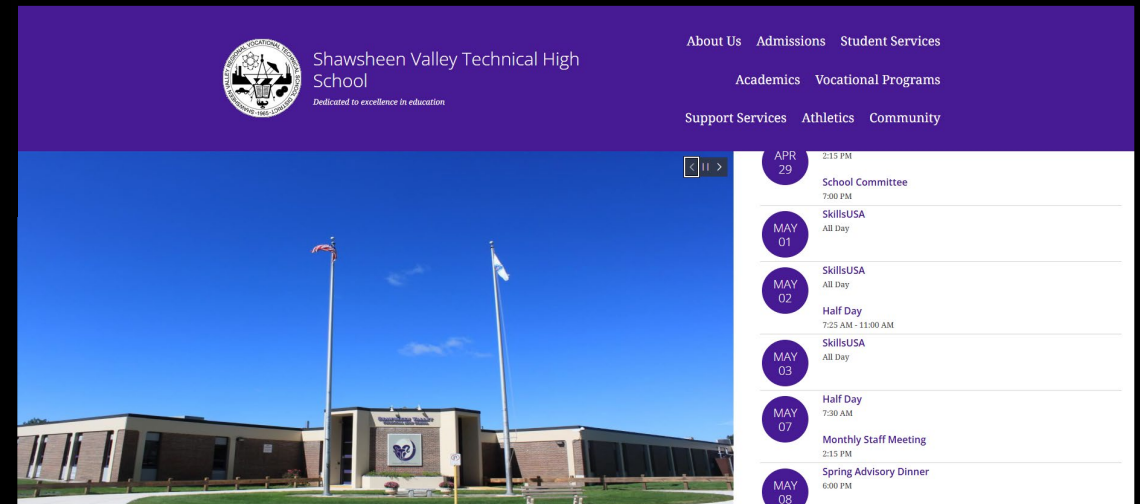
Shawsheen Valley Technical High School
Dedicated to excellence in education

About Us Admissions Student Services
Academics Vocational Programs
Support Services Athletics Community

APR 29
2:15 PM
School Committee
7:00 PM

MAY 01
SkillsUSA
All Day

MAY 02
SkillsUSA
All Day
Half Day
7:25 AM - 11:00 AM

MAY 03
SkillsUSA
All Day

MAY 07
Half Day
7:30 AM
Monthly Staff Meeting
2:15 PM

MAY 08
Spring Advisory Dinner
6:00 PM